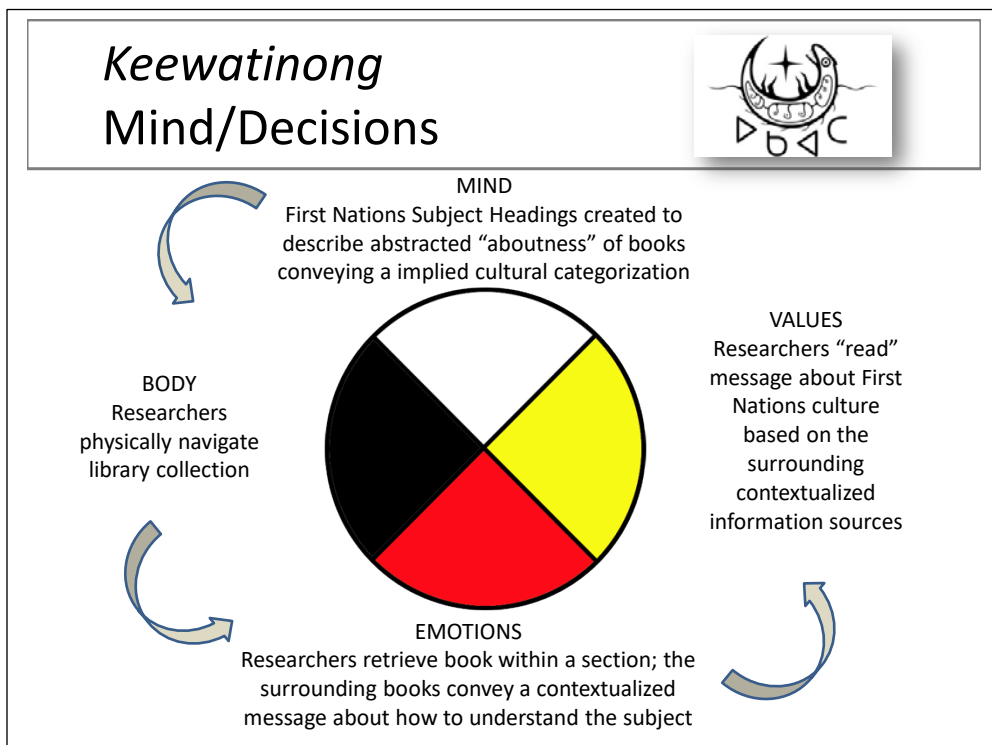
*Keewatinong*
Mind/Decisions

ᐅᑲᐊᑕ

MIND
First Nations Subject Headings created to describe abstracted "aboutness" of books conveying a implied cultural categorization

VALUES
Researchers "read" message about First Nations culture based on the surrounding contextualized information sources

BODY
Researchers physically navigate library collection

EMOTIONS
Researchers retrieve book within a section; the surrounding books convey a contextualized message about how to understand the subject